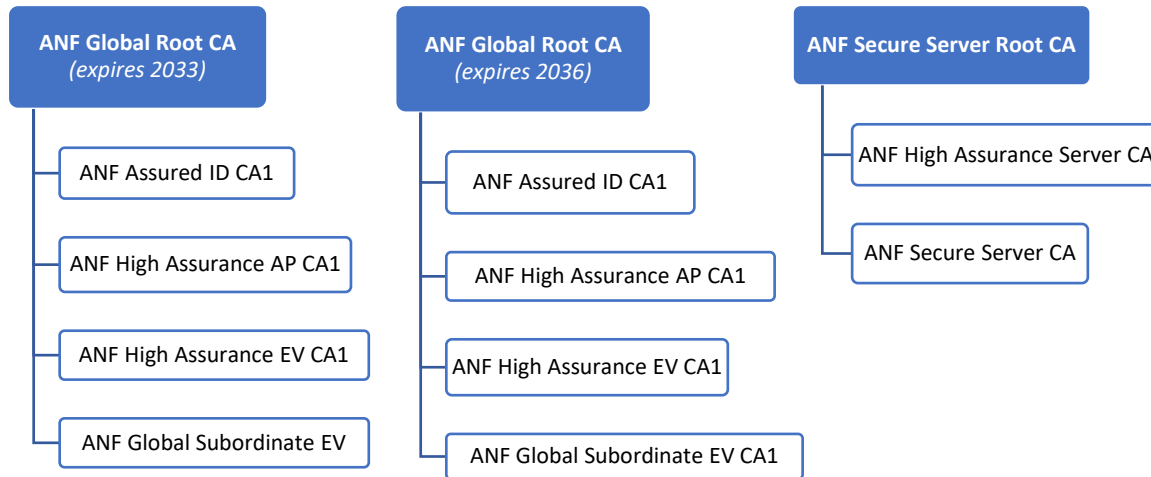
ANF Global Root CA
(expires 2033)

ANF Assured ID CA1

ANF High Assurance AP CA1

ANF High Assurance EV CA1

ANF Global Subordinate EV

ANF Global Root CA
(expires 2036)

ANF Assured ID CA1

ANF High Assurance AP CA1

ANF High Assurance EV CA1

ANF Global Subordinate EV CA1

ANF Secure Server Root CA

ANF High Assurance Server CA

ANF Secure Server CA